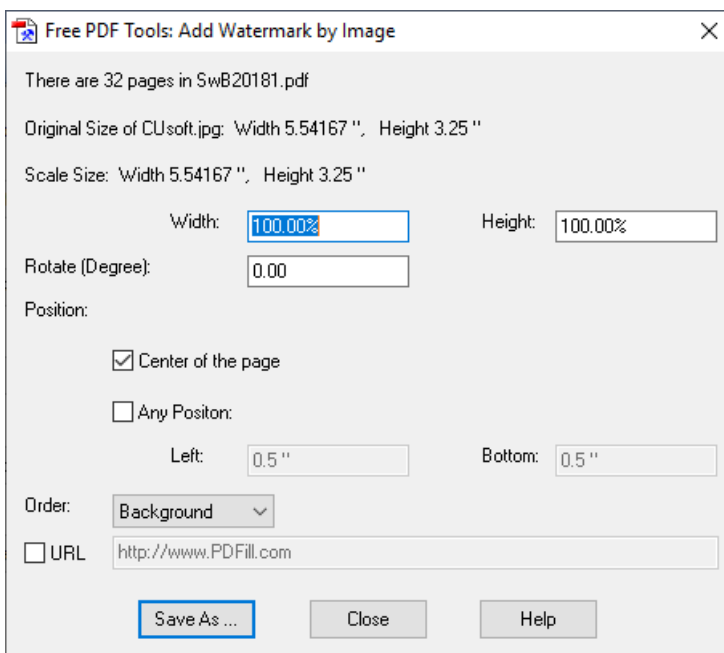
Free PDF Tools: Add Watermark by Image

There are 32 pages in SwB20181.pdf

Original Size of CUsoft.jpg: Width 5.54167 '', Height 3.25 ''

Scale Size: Width 5.54167 '', Height 3.25 ''

Width: 100.00%

Height: 100.00%

Rotate (Degree): 0.00

Position:

Center of the page

Any Positon:

Left: 0.5 ''

Bottom: 0.5 ''

Order: Background

URL http://www.PDFill.com

Save As ...

Close

Help